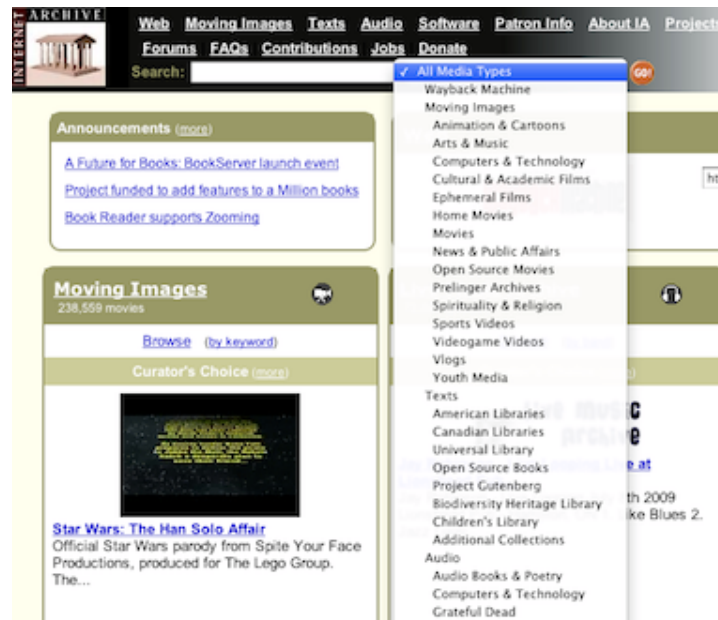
INTERNET ARCHIVE

Web Moving Images Texts Audio Software Patron Info About IA Project
Forums FAQs Contributions Jobs Donate
Search:

✓ All Media Types
Wayback Machine
Moving Images
Animation & Cartoons
Arts & Music
Computers & Technology
Cultural & Academic Films
Ephemeral Films
Home Movies
Movies
News & Public Affairs
Open Source Movies
Prelinger Archives
Spirituality & Religion
Sports Videos
Videogame Videos
Vlogs
Youth Media
Texts
American Libraries
Canadian Libraries
Universal Library
Open Source Books
Project Gutenberg
Biodiversity Heritage Library
Children's Library
Additional Collections
Audio
Audio Books & Poetry
Computers & Technology
Grateful Dead

GO!

Announcements (more)
A Future for Books: BookServer launch event
Project funded to add features to a Million books
Book Reader supports Zooming

Moving Images
238,559 movies
Browse (by keyword)
Curator's Choice (more)

Star Wars: The Han Solo Affair
Official Star Wars parody from Spite Your Face Productions, produced for The Lego Group. The...

ht

c
e
e at
th 2009
ke Blues 2.